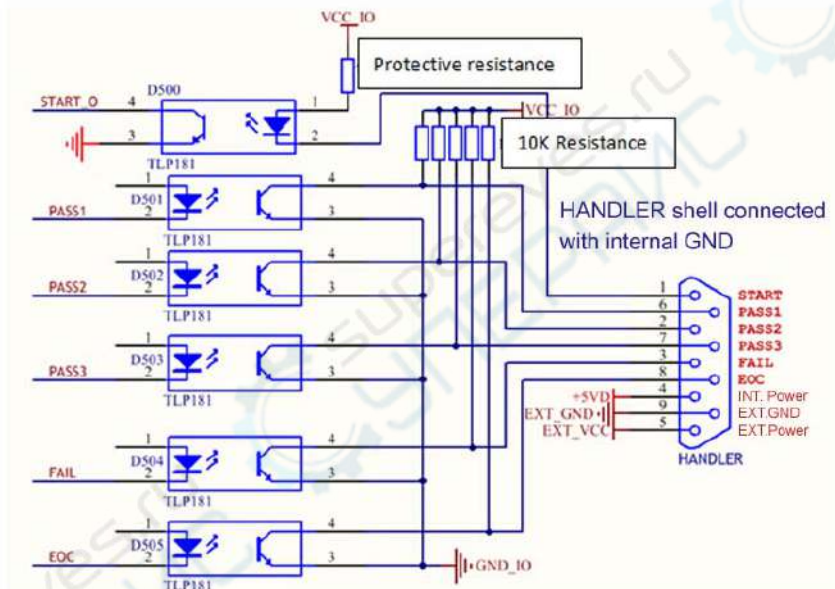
VCC_IO

Protective resistance

START_O 4 D500 1

3 2

TLP181

VCC_IO

10K Resistance

1 D501 4

PASS1 2 3

TLP181

HANDLER shell connected with internal GND

1 D502 4

PASS2 2 3

TLP181

1 START
6 PASS1
2 PASS2
7 PASS3
3 FAIL
8 EOC

1 D503 4

PASS3 2 3

TLP181

+5VD 4 INT. Power
EXT_GND 9 EXT.GND
EXT_VCC 5 EXT.Power

HANDLER

1 D504 4

FAIL 2 3

TLP181

1 D505 4

EOC 2 3

TLP181

GND_IO